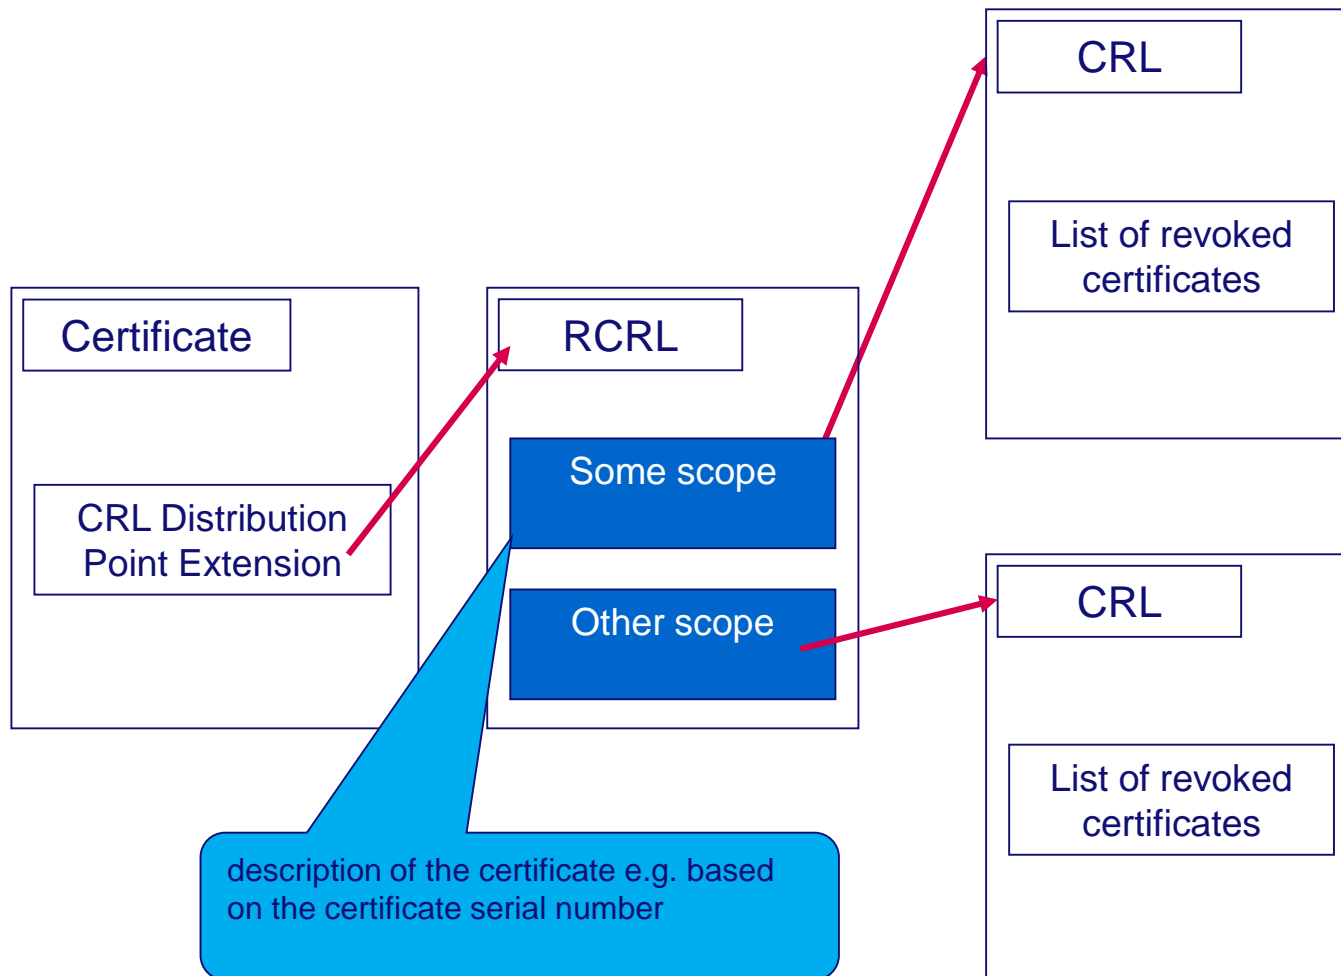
CRL

List of revoked certificates

Certificate

CRL Distribution Point Extension

RCRL

Some scope

Other scope

CRL

List of revoked certificates

description of the certificate e.g. based on the certificate serial number